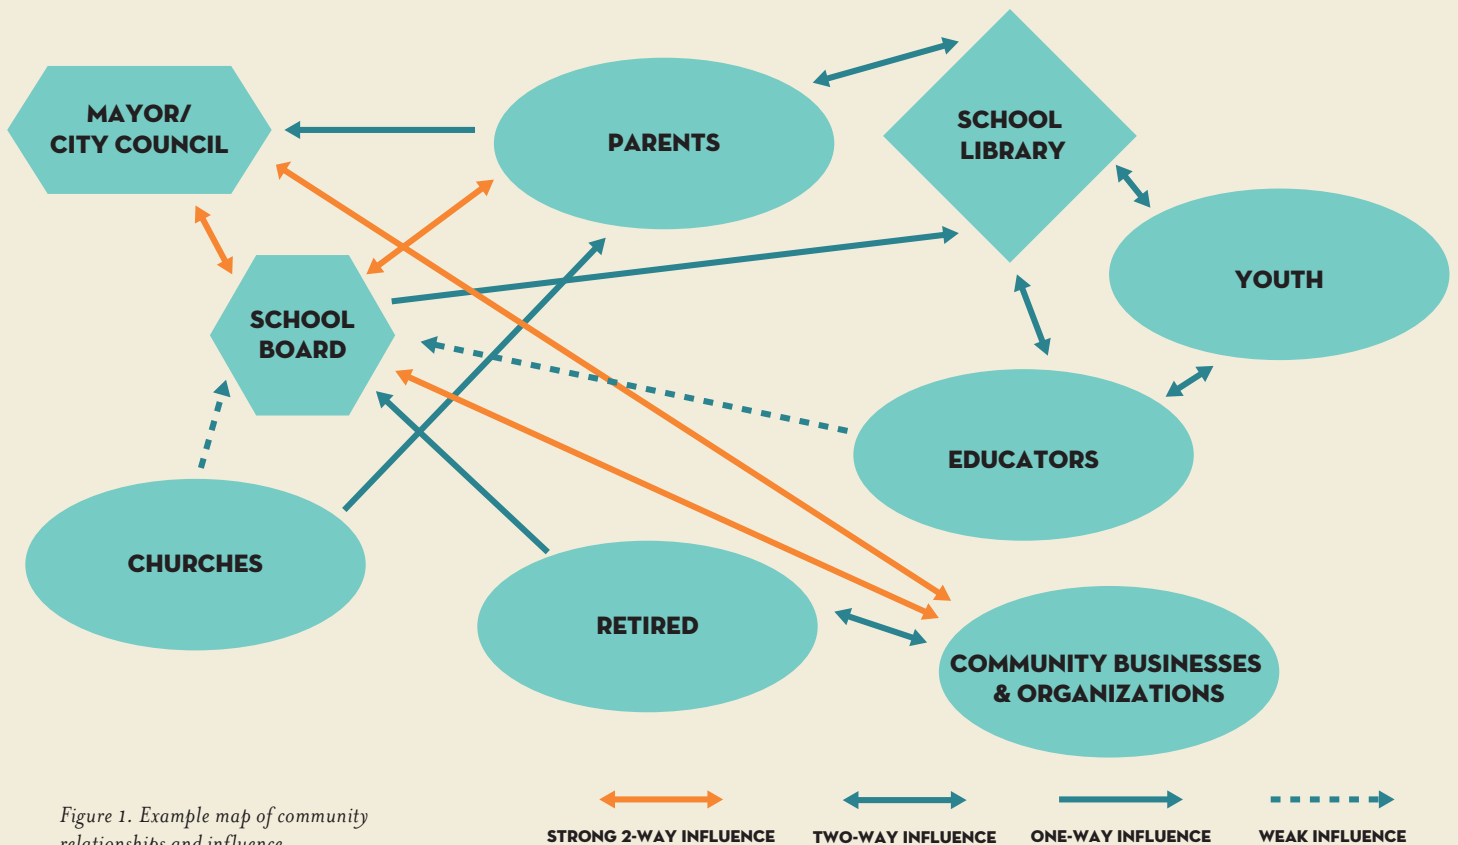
MAYOR/ CITY COUNCIL

PARENTS

SCHOOL LIBRARY

YOUTH

SCHOOL BOARD

EDUCATORS

CHURCHES

RETIRED

COMMUNITY BUSINESSES & ORGANIZATIONS

Figure 1. Example map of community relationships and influence

STRONG 2-WAY INFLUENCE

TWO-WAY INFLUENCE

ONE-WAY INFLUENCE

WEAK INFLUENCE